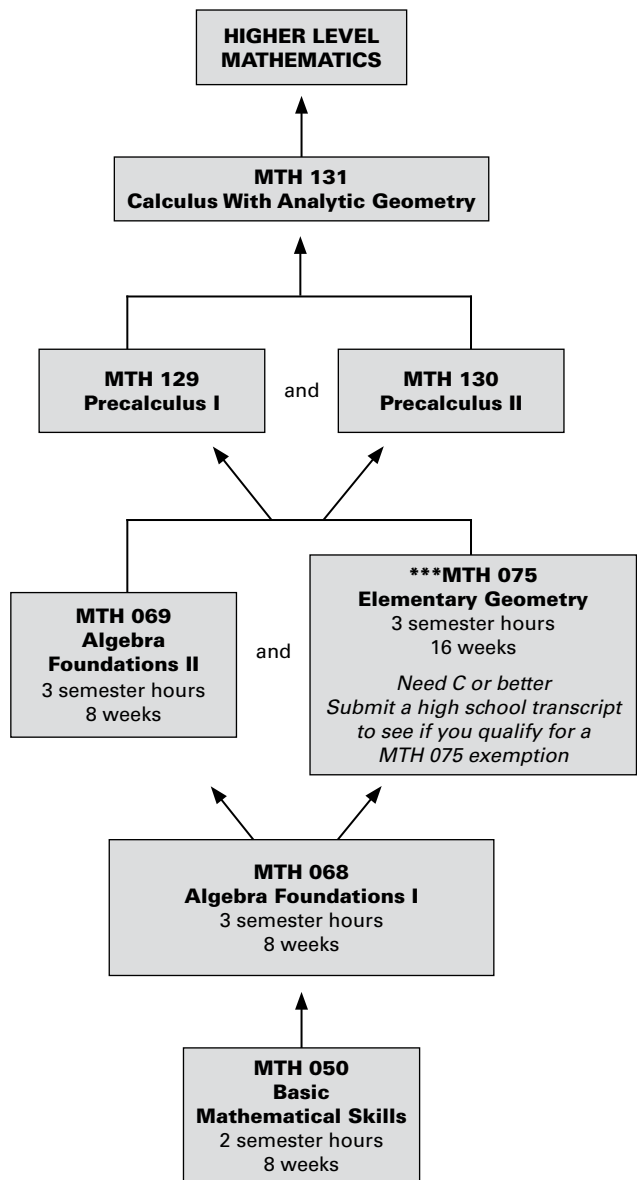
HIGHER LEVEL MATHEMATICS

MTH 131
Calculus With Analytic Geometry

MTH 129
Precalculus I

and

MTH 130
Precalculus II

MTH 069
Algebra Foundations II
3 semester hours
8 weeks

and

***MTH 075
Elementary Geometry
3 semester hours
16 weeks

Need C or better
Submit a high school transcript to see if you qualify for a MTH 075 exemption

MTH 068
Algebra Foundations I
3 semester hours
8 weeks

MTH 050
Basic Mathematical Skills
2 semester hours
8 weeks